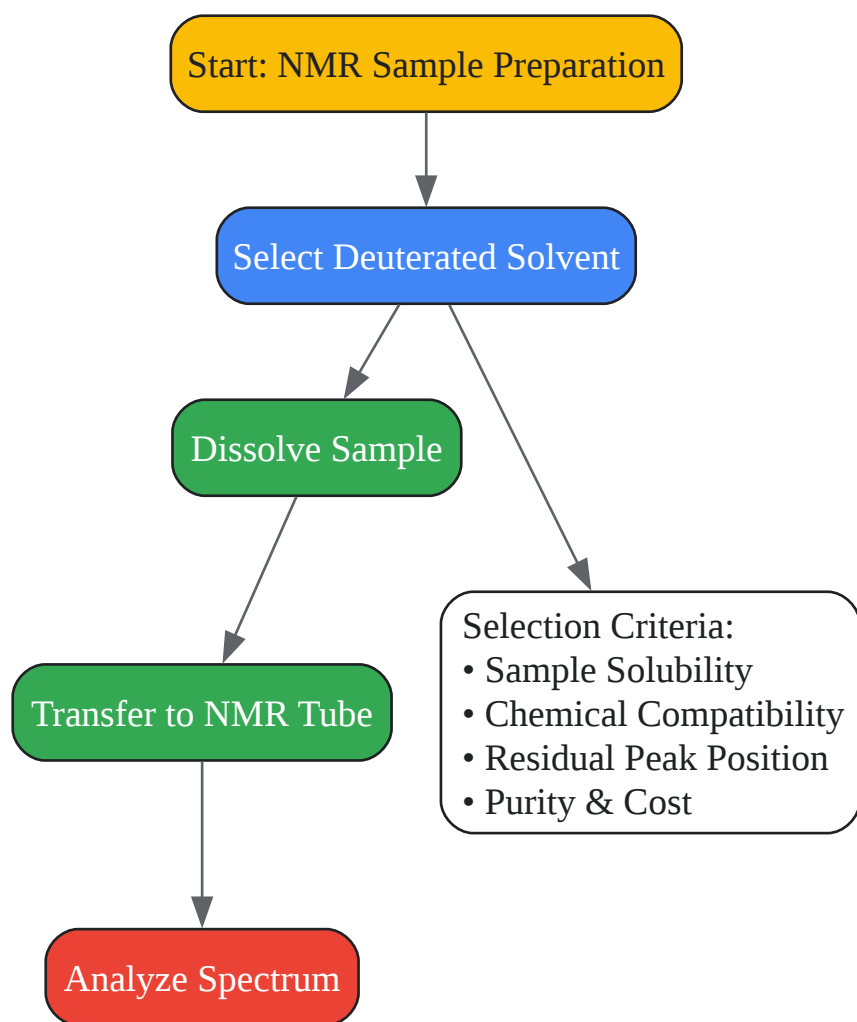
Start: NMR Sample Preparation

Select Deuterated Solvent

Dissolve Sample

Selection Criteria:
• Sample Solubility
• Chemical Compatibility
• Residual Peak Position
• Purity & Cost

Transfer to NMR Tube

Analyze Spectrum